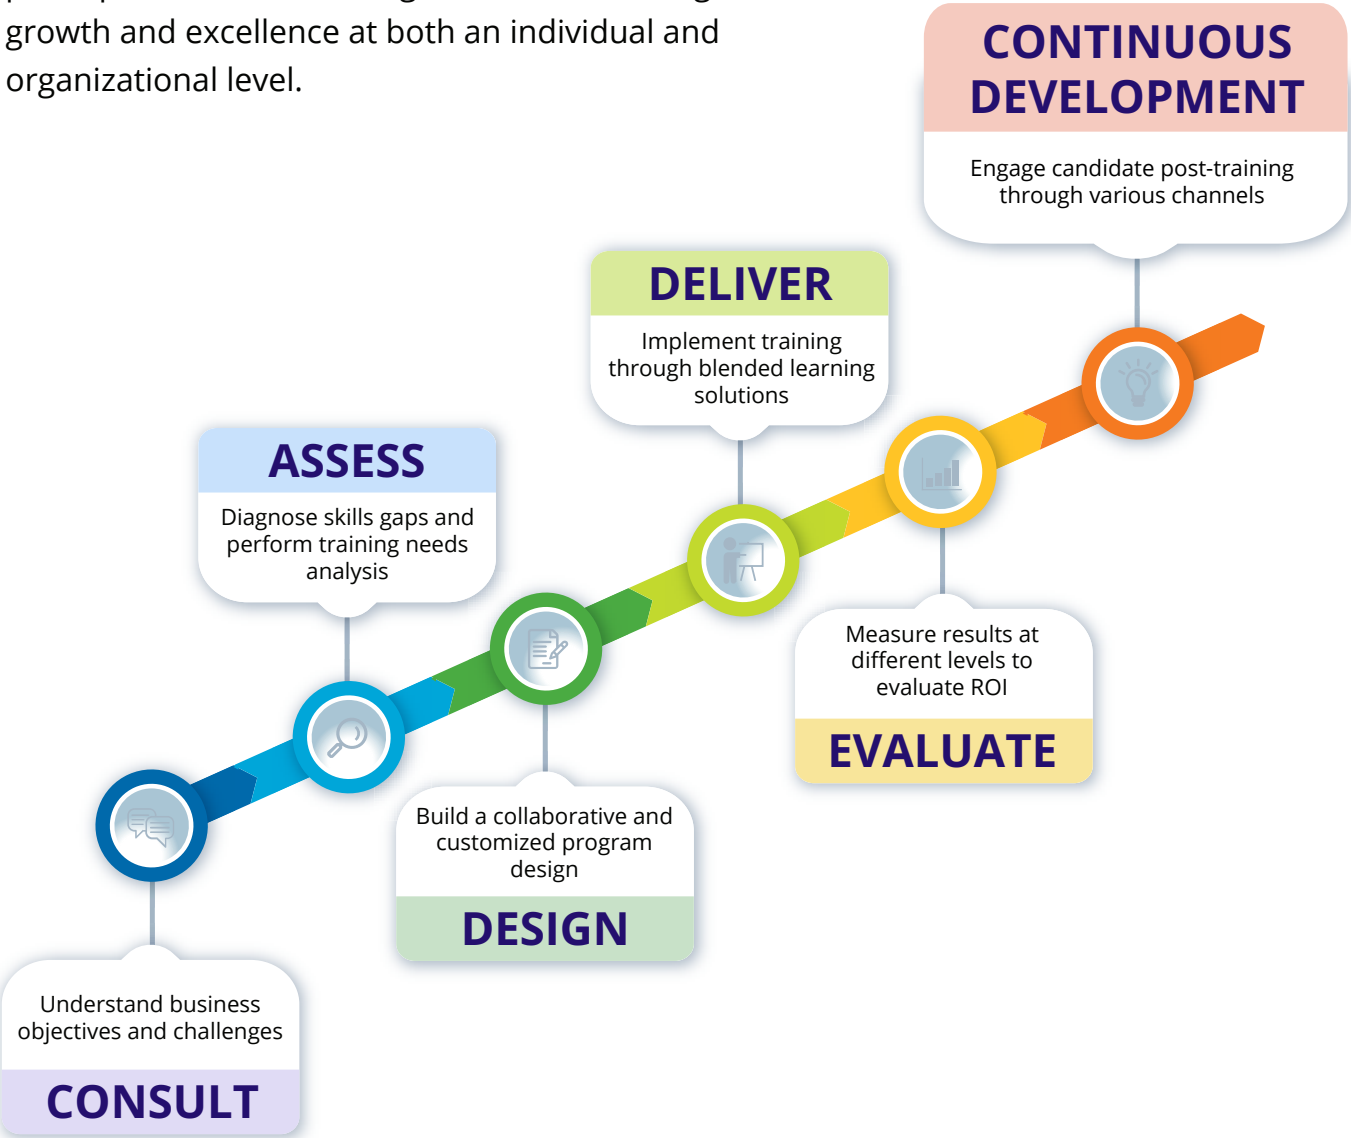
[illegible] growth and excellence at both an individual and organizational level.

CONTINUOUS DEVELOPMENT

Engage candidate post-training through various channels

DELIVER

Implement training through blended learning solutions

ASSESS

Diagnose skills gaps and perform training needs analysis

Measure results at different levels to evaluate ROI

EVALUATE

Build a collaborative and customized program design

DESIGN

Understand business objectives and challenges

CONSULT